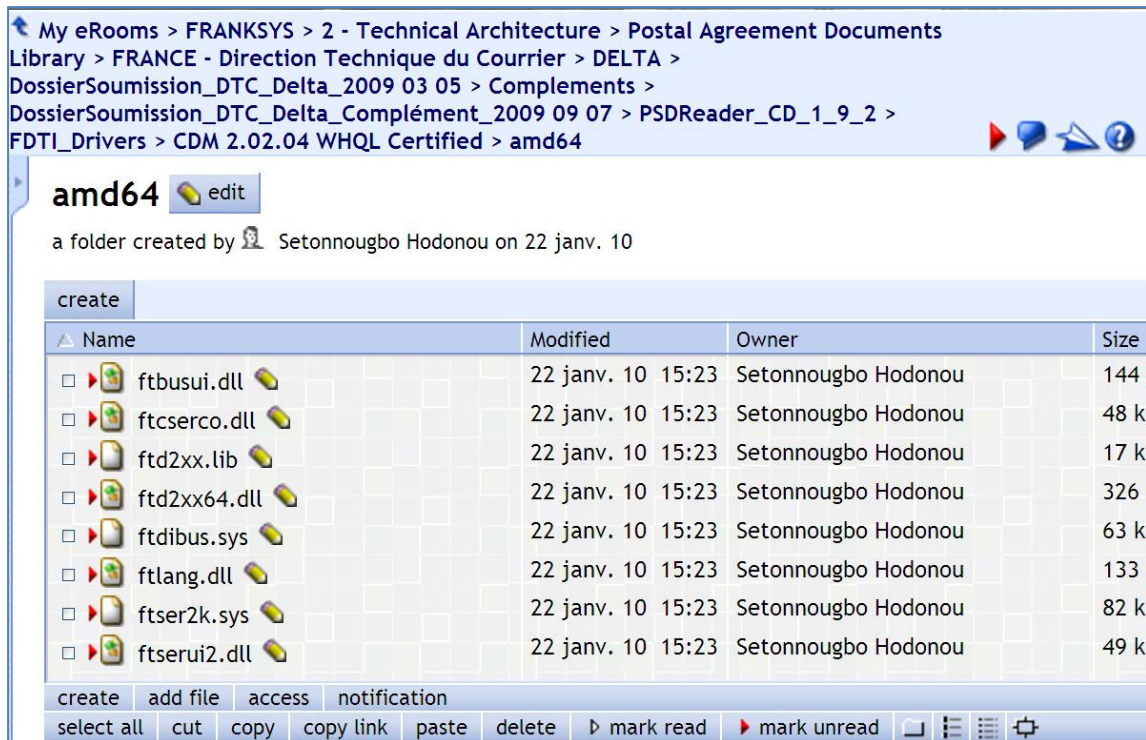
My eRooms > FRANKSYS > 2 - Technical Architecture > Postal Agreement Documents Library > FRANCE - Direction Technique du Courrier > DELTA > DossierSoumission_DTC_Delta_2009 03 05 > Complements > DossierSoumission_DTC_Delta_Complément_2009 09 07 > PSDReader_CD_1_9_2 > FDTI_Drivers > CDM 2.02.04 WHQL Certified > amd64

amd64 edit

a folder created by Setonnougbo Hodonou on 22 janv. 10

create

| Name | Modified | Owner | Size |
|---|---|---|---|
| ftbusui.dll | 22 janv. 10 15:23 | Setonnougbo Hodonou | 144 |
| ftcserco.dll | 22 janv. 10 15:23 | Setonnougbo Hodonou | 48 k |
| ftd2xx.lib | 22 janv. 10 15:23 | Setonnougbo Hodonou | 17 k |
| ftd2xx64.dll | 22 janv. 10 15:23 | Setonnougbo Hodonou | 326 |
| ftdibus.sys | 22 janv. 10 15:23 | Setonnougbo Hodonou | 63 k |
| ftlang.dll | 22 janv. 10 15:23 | Setonnougbo Hodonou | 133 |
| ftser2k.sys | 22 janv. 10 15:23 | Setonnougbo Hodonou | 82 k |
| ftserui2.dll | 22 janv. 10 15:23 | Setonnougbo Hodonou | 49 k |

create add file access notification

select all cut copy copy link paste delete mark read mark unread